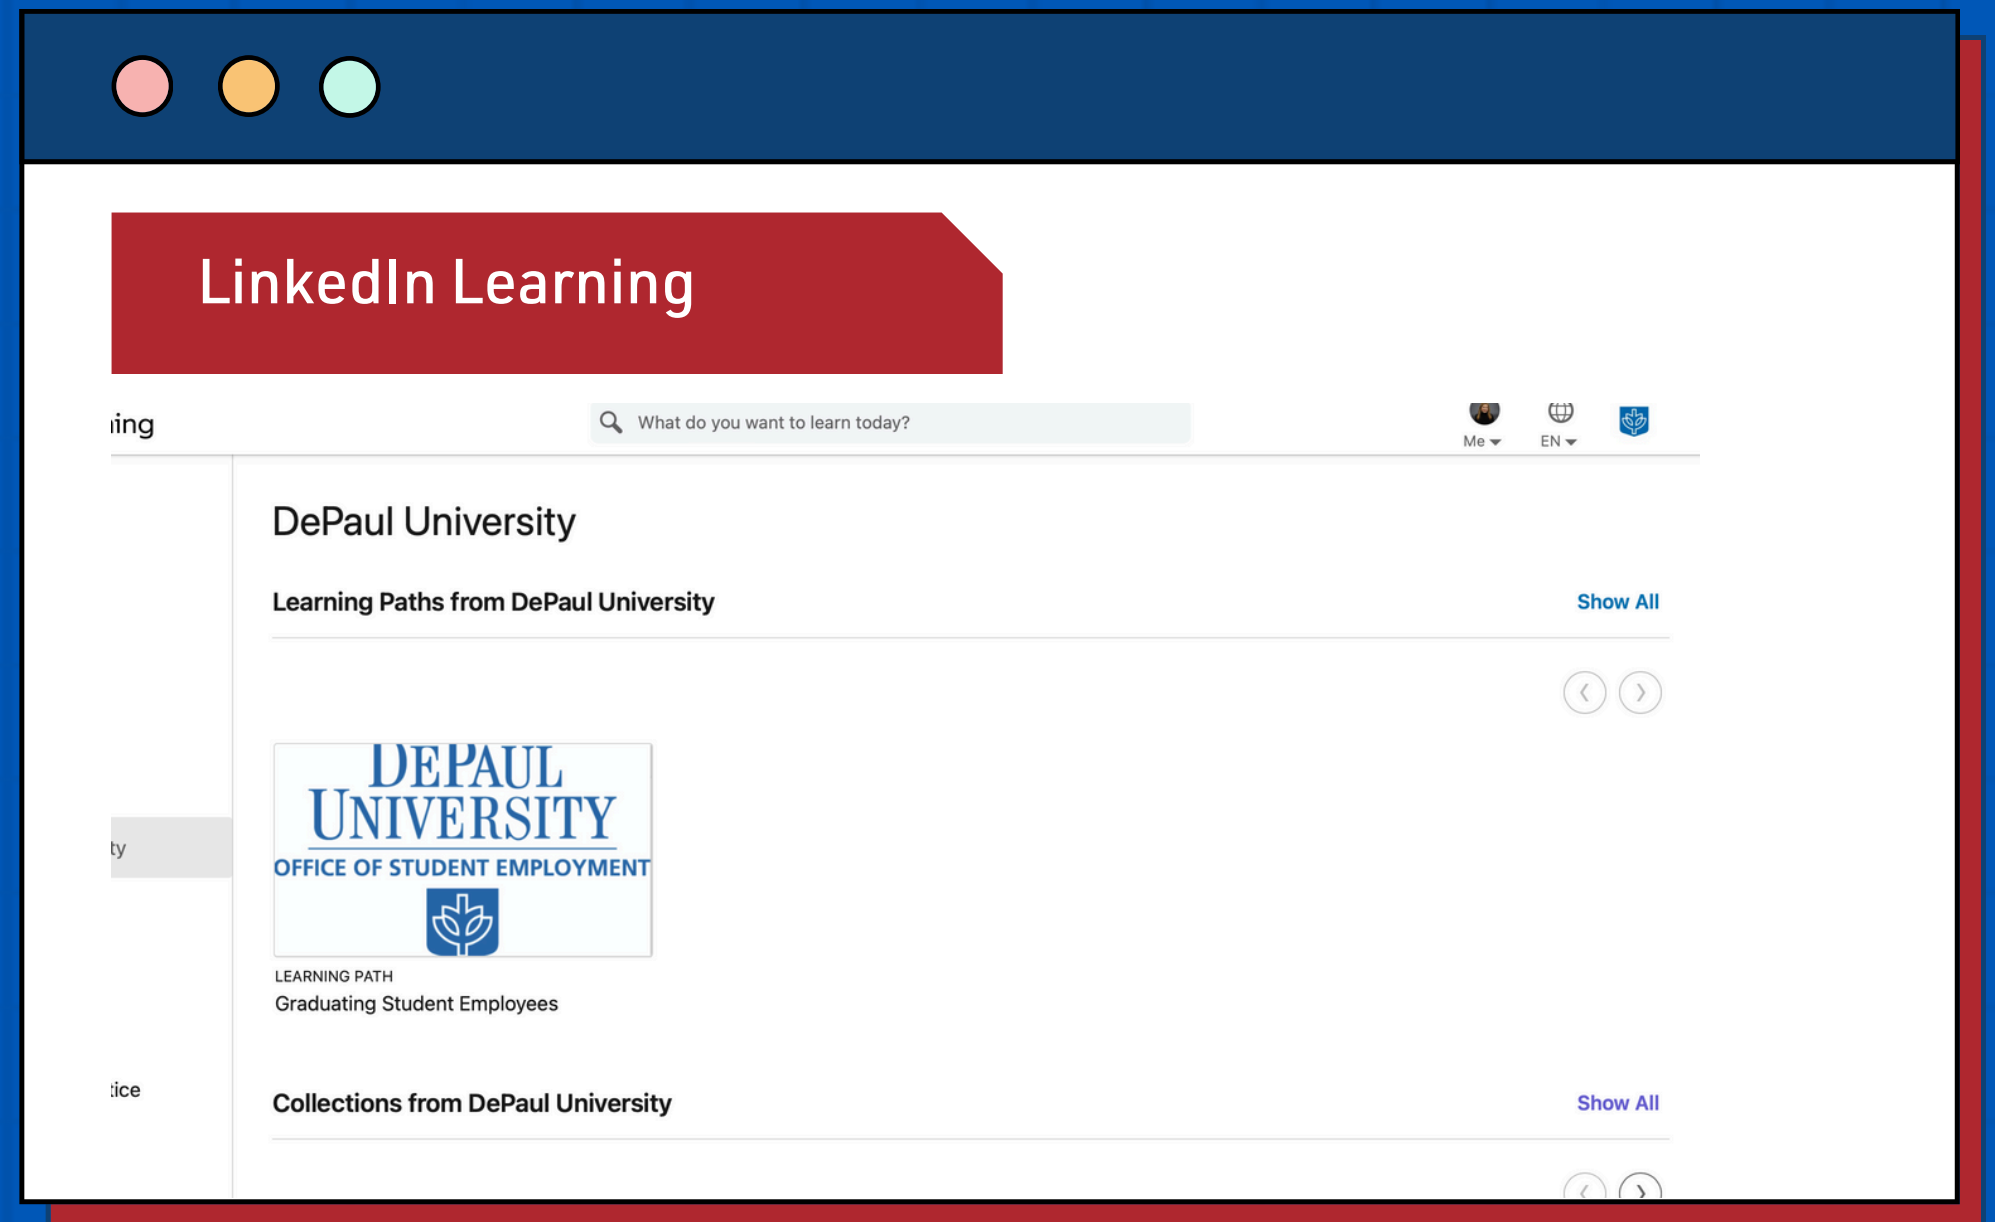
LinkedIn Learning

ing

What do you want to learn today?

Me

EN

DePaul University

Learning Paths from DePaul University

Show All

DEPAUL UNIVERSITY

OFFICE OF STUDENT EMPLOYMENT

LEARNING PATH

Graduating Student Employees

ty

tice

Collections from DePaul University

Show All